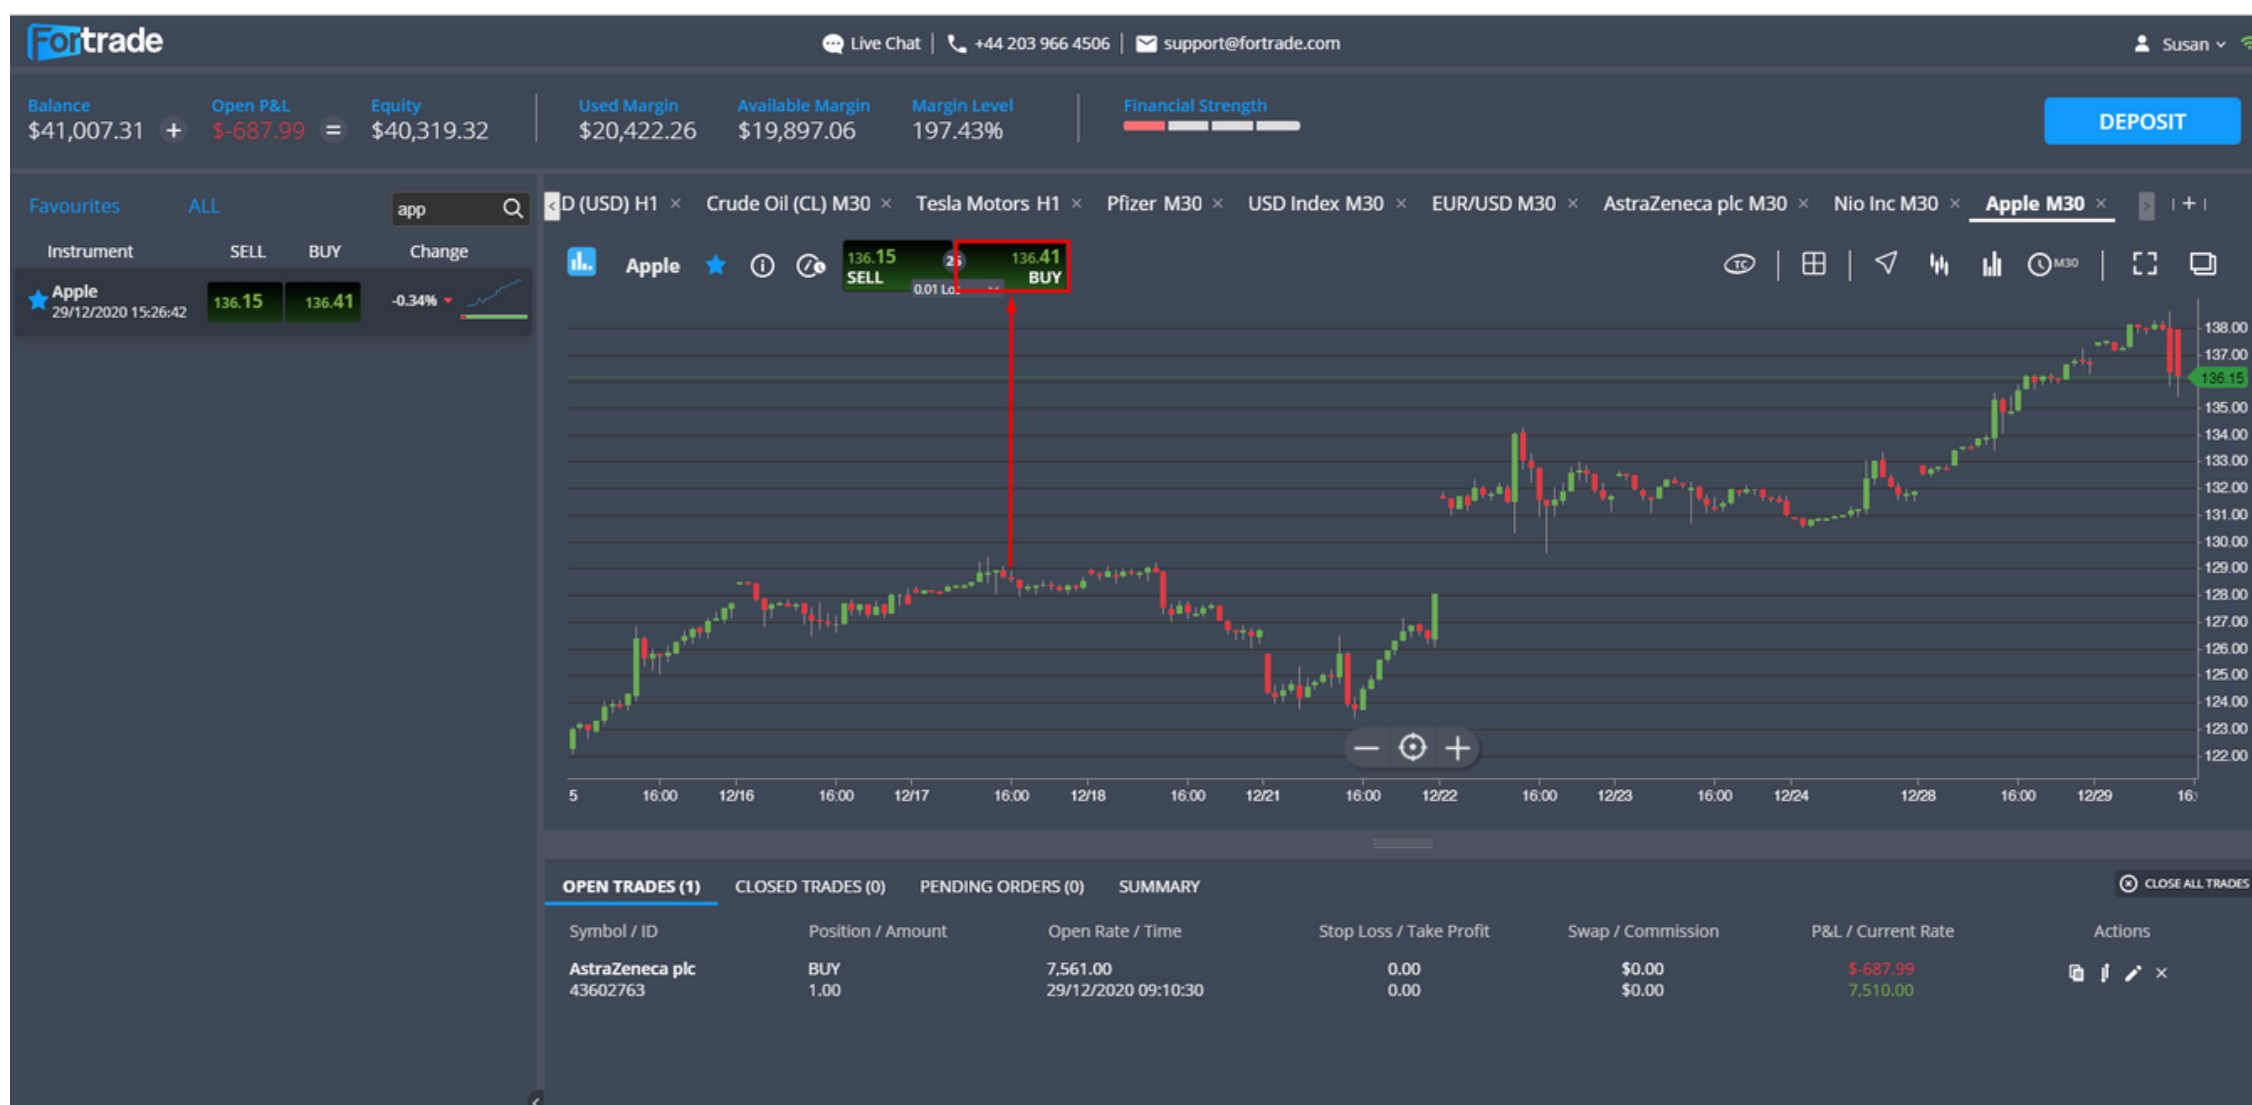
Fortrade

Live Chat | +44 203 966 4506 | support@fortrade.com

Susan

Balance $41,007.31 + Open P&L $-687.99 = Equity $40,319.32

Used Margin $20,422.26 Available Margin $19,897.06 Margin Level 197.43%

Financial Strength

DEPOSIT

Favourites ALL app

| Instrument | SELL | BUY | Change |
|---|---|---|---|
| Apple 29/12/2020 15:26:42 | 136.15 | 136.41 | -0.34% |

D (USD) H1 × Crude Oil (CL) M30 × Tesla Motors H1 × Pfizer M30 × USD Index M30 × EUR/USD M30 × AstraZeneca plc M30 × Nio Inc M30 × Apple M30 ×

Apple 136.15 SELL 26 136.41 BUY 0.01 Lo

M30

138.00 137.00 136.15 135.00 134.00 133.00 132.00 131.00 130.00 129.00 128.00 127.00 126.00 125.00 124.00 123.00 122.00

5 16:00 12/16 16:00 12/17 16:00 12/18 16:00 12/21 16:00 12/22 16:00 12/23 16:00 12/24 12/28 16:00 12/29 16:

OPEN TRADES (1) CLOSED TRADES (0) PENDING ORDERS (0) SUMMARY

CLOSE ALL TRADES

| Symbol / ID | Position / Amount | Open Rate / Time | Stop Loss / Take Profit | Swap / Commission | P&L / Current Rate | Actions |
|---|---|---|---|---|---|---|
| AstraZeneca plc 43602763 | BUY 1.00 | 7,561.00 29/12/2020 09:10:30 | 0.00 0.00 | $0.00 $0.00 | $-687.99 7,510.00 | |